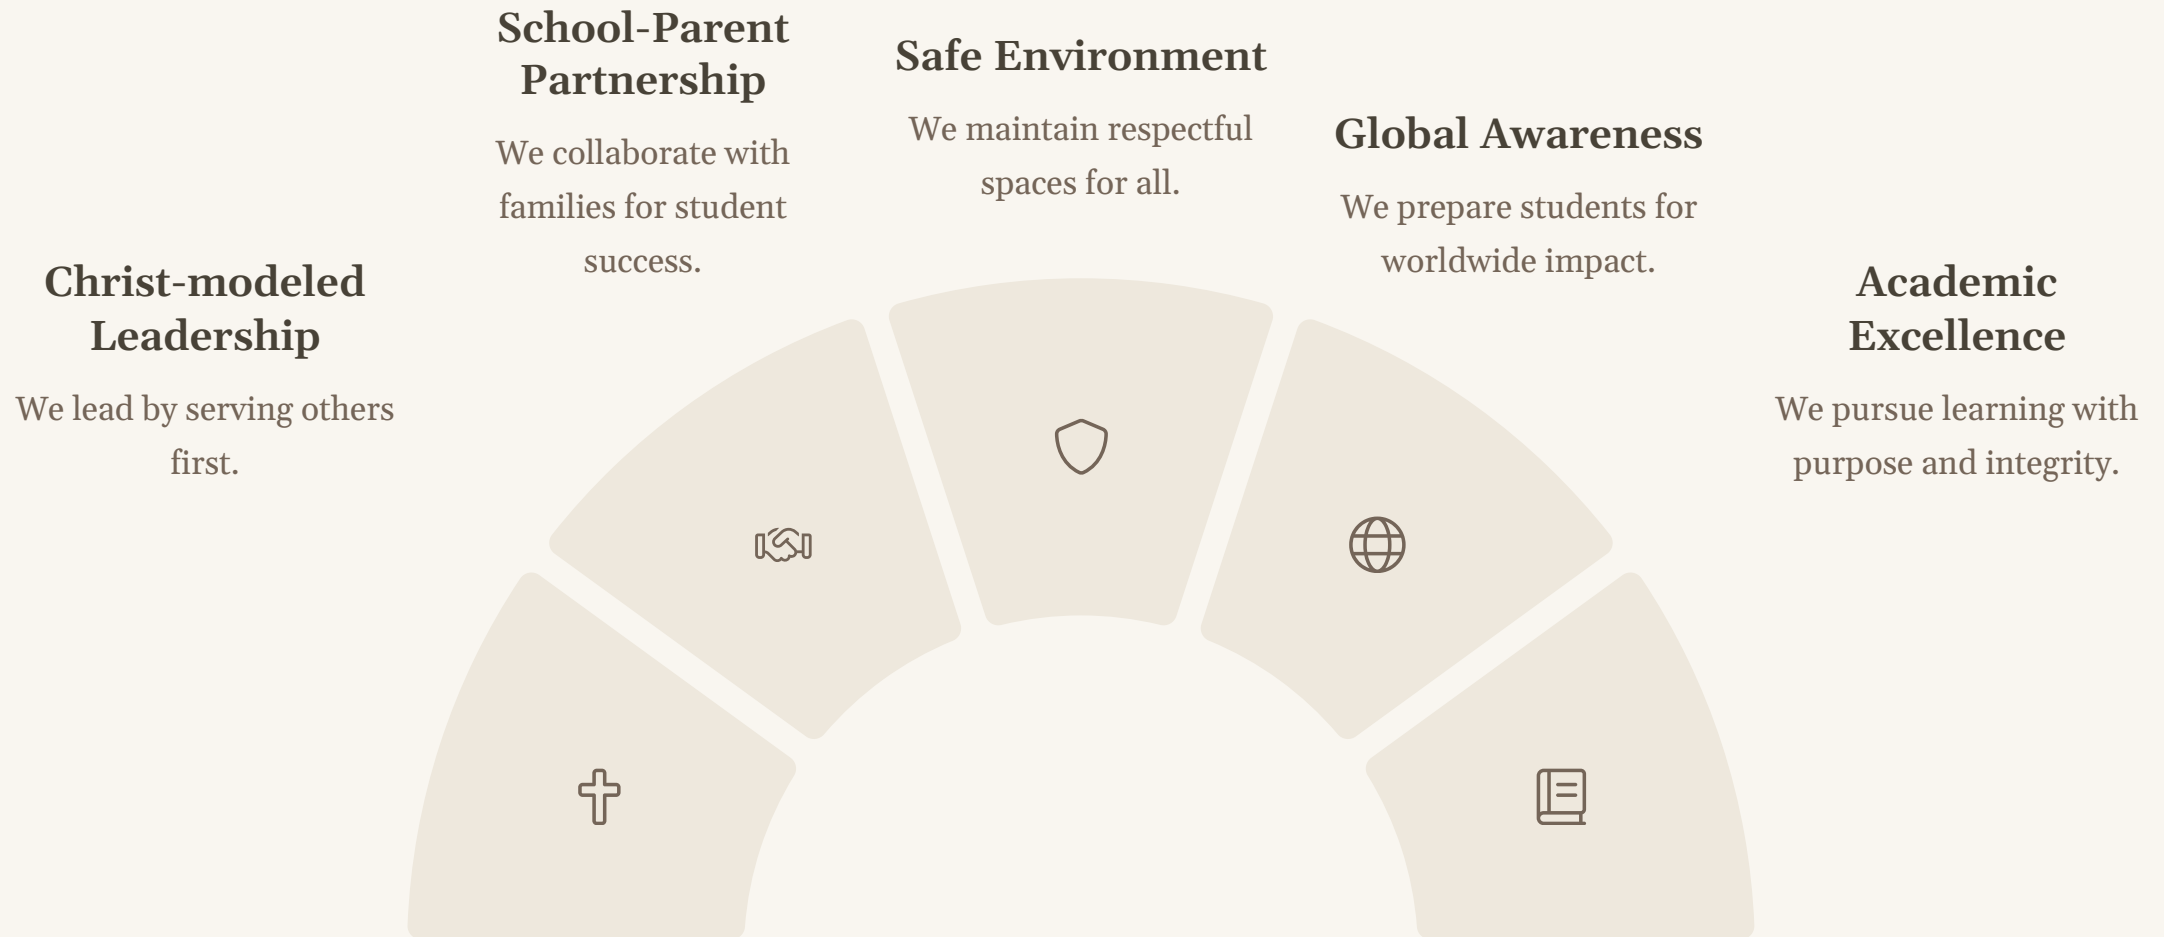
School-Parent Partnership

We collaborate with families for student success.

Safe Environment

We maintain respectful spaces for all.

Global Awareness

We prepare students for worldwide impact.

Christ-modeled Leadership

We lead by serving others first.

Academic Excellence

We pursue learning with purpose and integrity.